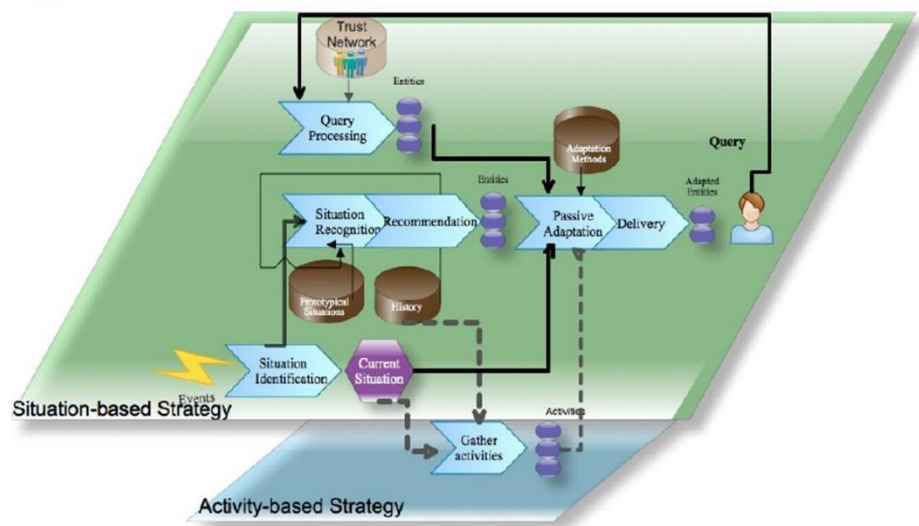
Trust Network

Entities

Query Processing

Adaptation Methods

Query

Entities

Adapted Entities

Situation Recognition

Recommendation

Passive Adaptation

Delivery

Prototypical Situations

History

Situation Identification

Current Situation

Events

Situation-based Strategy

Activities

Gather activities

Activity-based Strategy